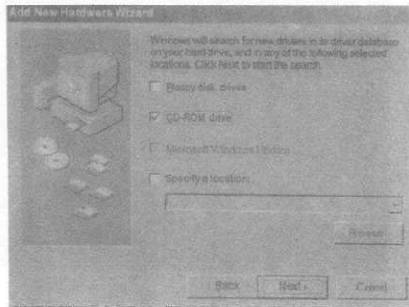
Add New Hardware Wizard

Windows will search for new drivers in its driver database on your hard drive, and in any of the following selected locations. Click Next to start the search.

Floppy disk drives

CD-ROM drive

Microsoft Windows Update

Specify a location:

Browse...

< Back

Next >

Cancel